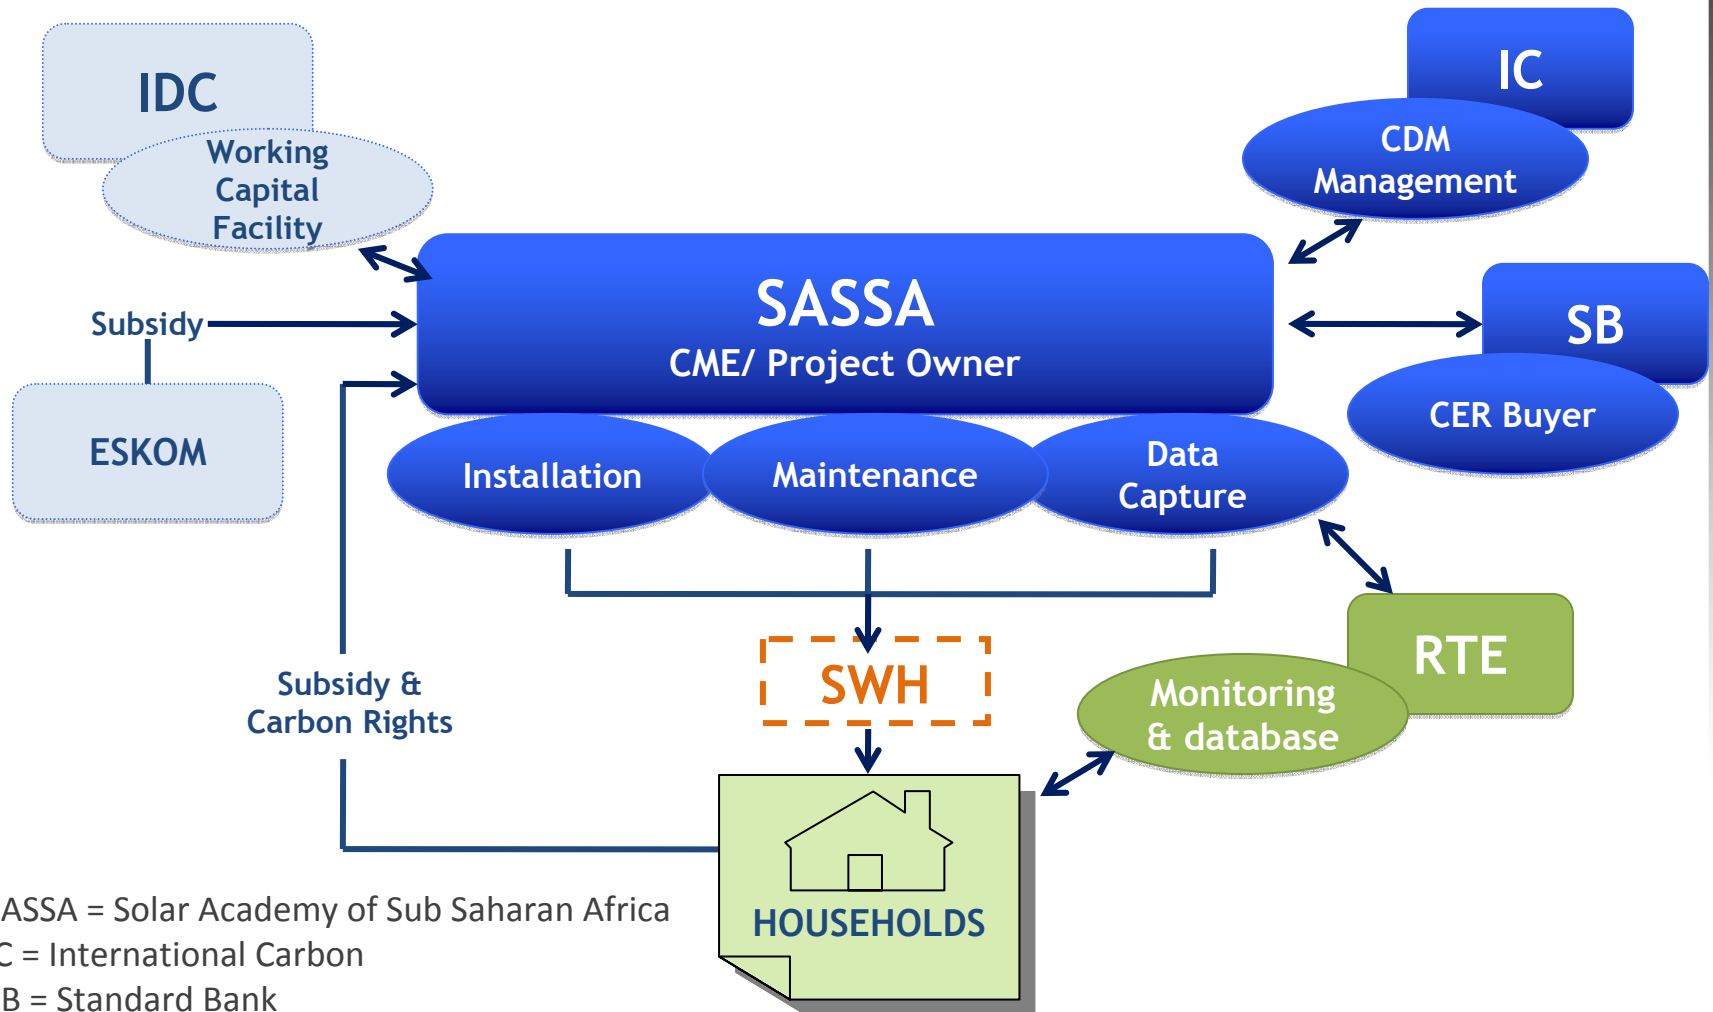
IDC

Working Capital Facility

IC

CDM Management

Subsidy

SASSA
CME/ Project Owner

SB

CER Buyer

ESKOM

Installation

Maintenance

Data Capture

RTE

SWH

Monitoring & database

Subsidy & Carbon Rights

HOUSEHOLDS

ASSA = Solar Academy of Sub Saharan Africa
C = International Carbon
B = Standard Bank